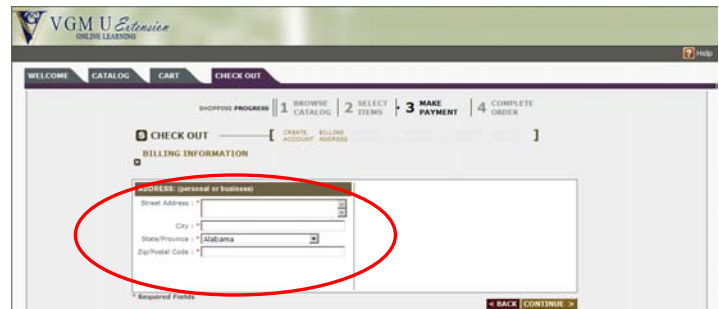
VGM U Extension
ONLINE LEARNING

? Help

WELCOME CATALOG CART CHECK OUT

SHOPPING PROGRESS 1 BROWSE CATALOG 2 SELECT ITEMS 3 MAKE PAYMENT 4 COMPLETE ORDER

CHECK OUT [ CREATE ACCOUNT BILLING ADDRESS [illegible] ]

BILLING INFORMATION

ADDRESS: (personal or business)

Street Address : *

City : *

State/Province : * Alabama

Zip/Postal Code : *

* Required Fields

< BACK CONTINUE >